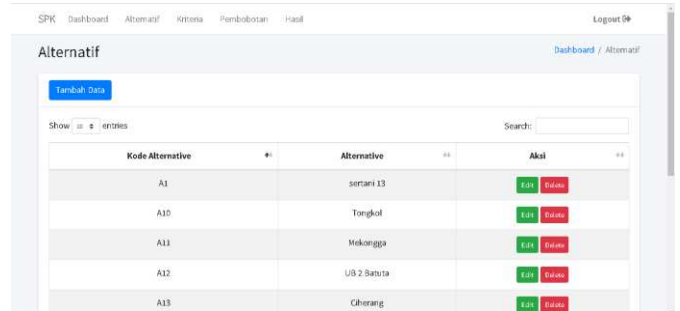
SPK Dashboard Alternatif Kriteria Pembobotan Hasil Logout

Alternatif

Dashboard / Alternatif

Tambah Data

Show 10 entries

Search:

| Kode Alternative | Alternative | Aksi |
|---|---|---|
| A1 | sertani 13 | Edit Delete |
| A10 | Tongkol | Edit Delete |
| A11 | Mekongga | Edit Delete |
| A12 | UB 2 Batuta | Edit Delete |
| A13 | Ciherang | Edit Delete |